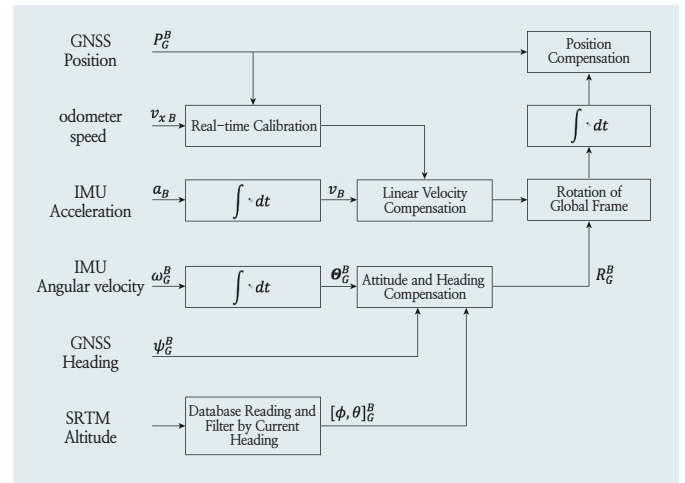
GNSS Position

$P_G^B$

Position Compensation

odometer speed

$v_{x\,B}$

Real-time Calibration

$\int \cdot dt$

IMU Acceleration

$a_B$

$\int \cdot dt$

$v_B$

Linear Velocity Compensation

Rotation of Global Frame

IMU Angular velocity

$\omega_G^B$

$\int \cdot dt$

$\boldsymbol{\Theta}_G^B$

Attitude and Heading Compensation

$R_G^B$

GNSS Heading

$\psi_G^B$

SRTM Altitude

Database Reading and Filter by Current Heading

$[\phi, \theta]_G^B$